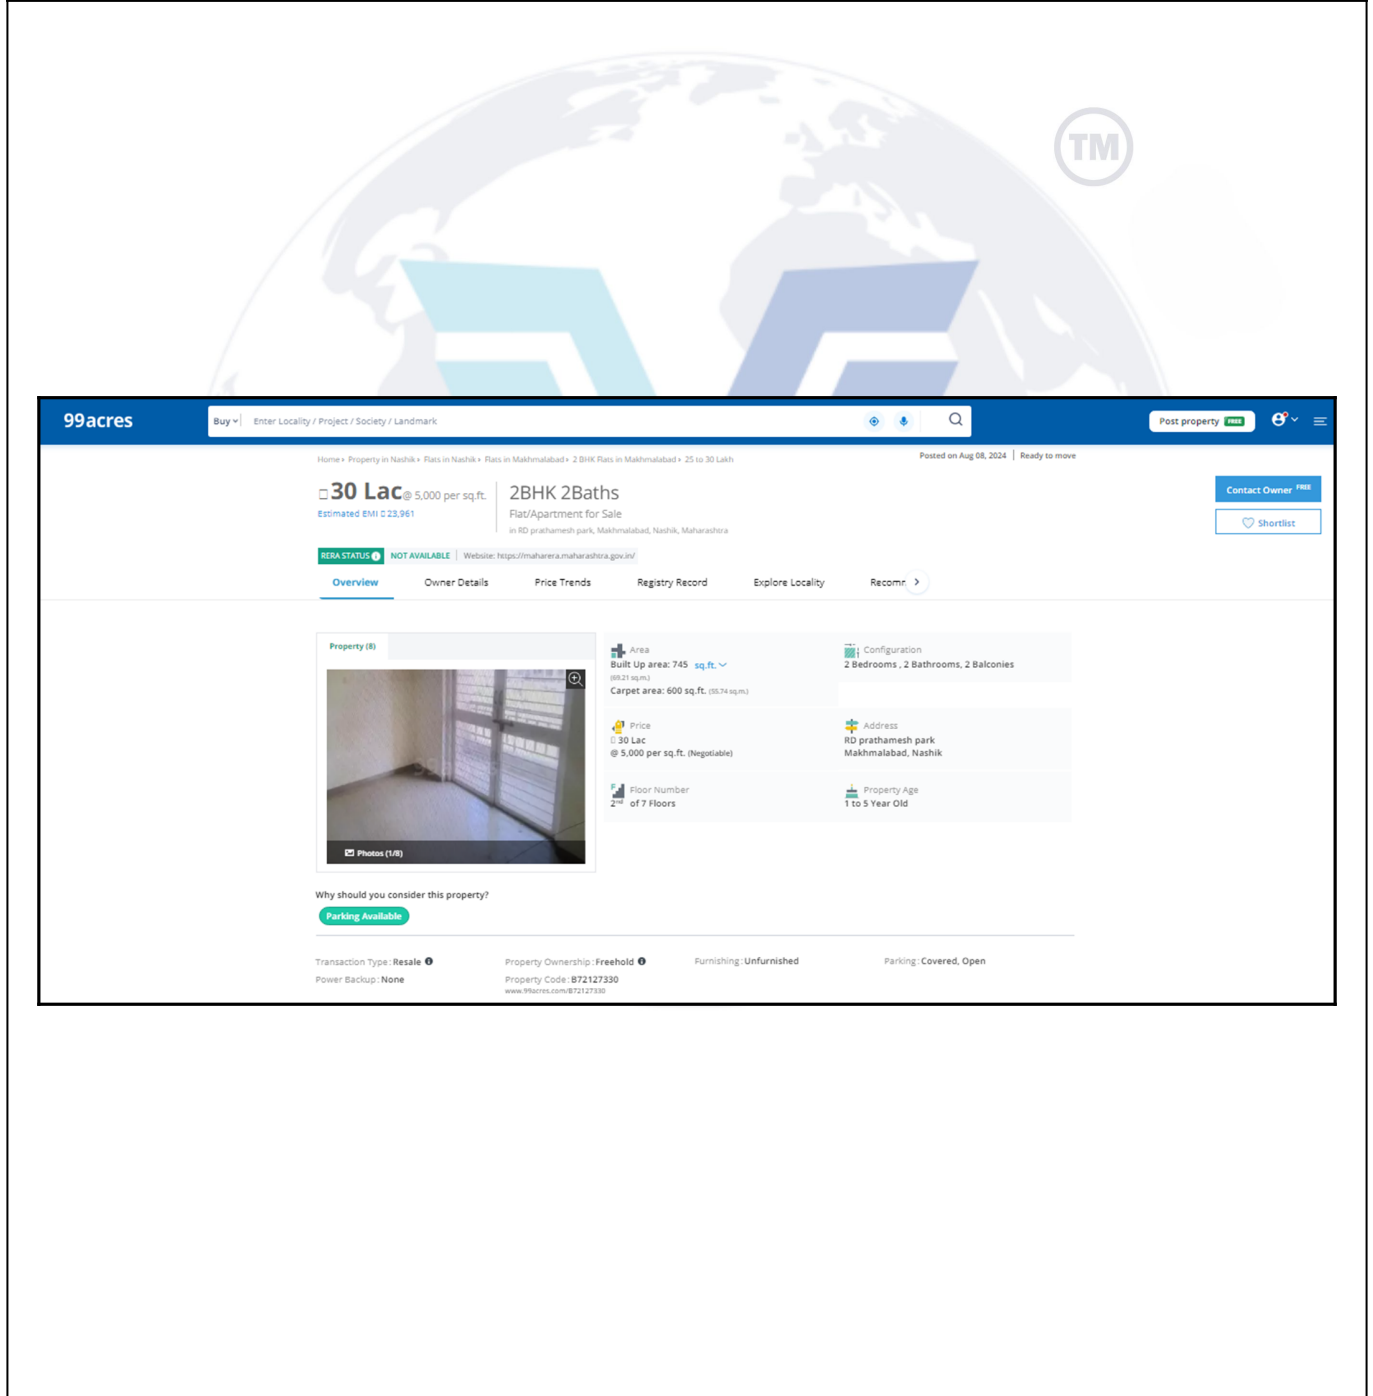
TM

99acres

Buy Enter Locality / Project / Society / Landmark

Post property FREE

Home › Property in Nashik › Flats in Nashik › Flats in Makhmalabad › 2 BHK Flats in Makhmalabad › 25 to 30 Lakh

Posted on Aug 08, 2024 | Ready to move

₹30 Lac @ 5,000 per sq.ft.
Estimated EMI ₹23,961

2BHK 2Baths
Flat/Apartment for Sale
in RD prathamesh park, Makhmalabad, Nashik, Maharashtra

Contact Owner FREE
Shortlist

RERA STATUS NOT AVAILABLE | Website: https://maharera.maharashtra.gov.in/

Overview | Owner Details | Price Trends | Registry Record | Explore Locality | Recomm

Property (8)

Photos (1/8)

Area
Built Up area: 745 sq.ft.
(69.21 sq.m.)
Carpet area: 600 sq.ft. (55.74 sq.m.)

Configuration
2 Bedrooms , 2 Bathrooms, 2 Balconies

Price
₹30 Lac
@ 5,000 per sq.ft. (Negotiable)

Address
RD prathamesh park
Makhmalabad, Nashik

Floor Number
2nd of 7 Floors

Property Age
1 to 5 Year Old

Why should you consider this property?
Parking Available

Transaction Type: Resale
Power Backup: None
Property Ownership: Freehold
Property Code: B72127330
www.99acres.com/B72127330
Furnishing: Unfurnished
Parking: Covered, Open